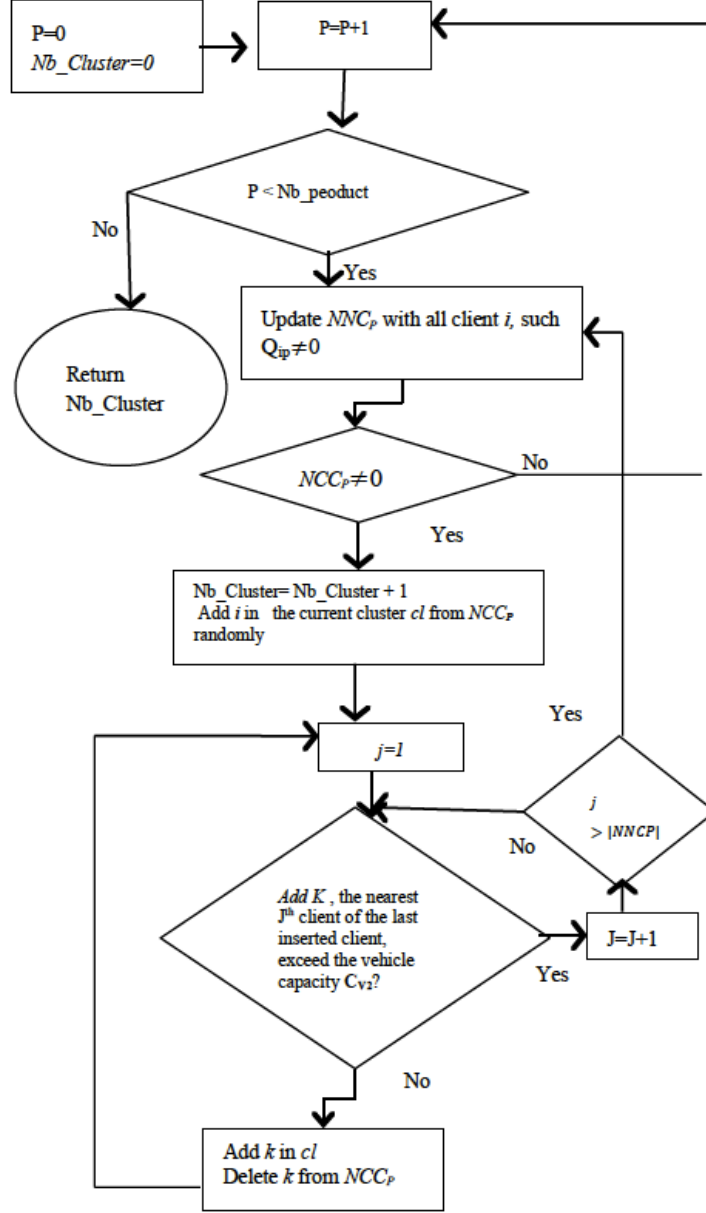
P=0
Nb_Cluster=0

P=P+1

P < Nb_peoduct

No

Yes

Return Nb_Cluster

Update $NNC_P$ with all client $i$, such $Q_{ip}\neq 0$

$NCC_P\neq 0$

No

Yes

Nb_Cluster= Nb_Cluster + 1
Add $i$ in the current cluster $cl$ from $NCC_P$ randomly

Yes

$j=1$

$j > |NNCP|$

No

Add $K$, the nearest $J^{th}$ client of the last inserted client, exceed the vehicle capacity $C_{V2}$?

J=J+1

Yes

No

Add $k$ in $cl$
Delete $k$ from $NCC_P$